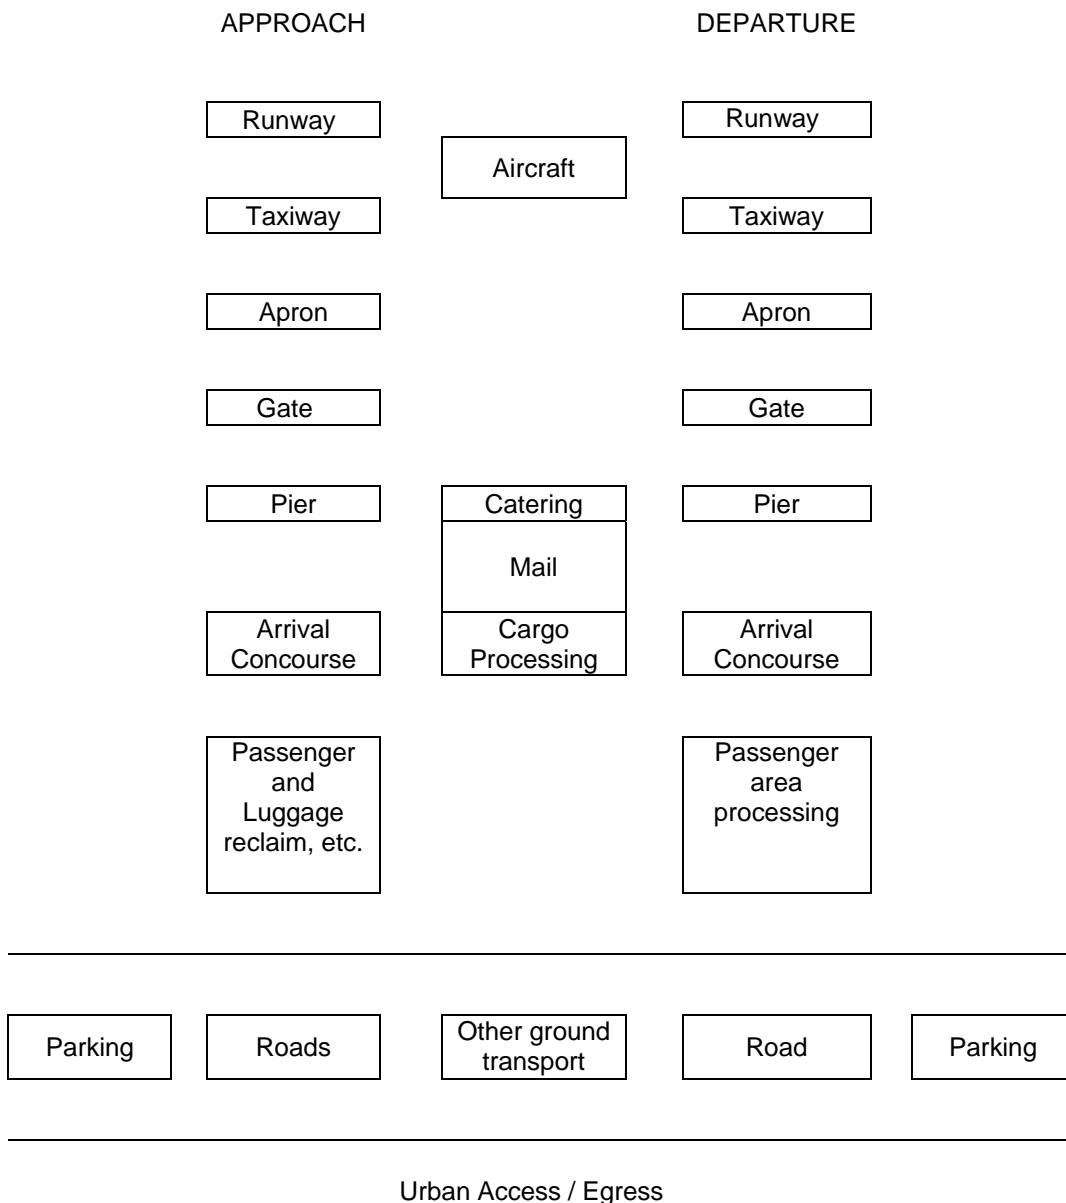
APPROACH

DEPARTURE

Runway

Aircraft

Runway

Taxiway

Taxiway

Apron

Apron

Gate

Gate

Pier

Catering

Pier

Mail

Arrival Concourse

Cargo Processing

Arrival Concourse

Passenger and Luggage reclaim, etc.

Passenger area processing

Parking

Roads

Other ground transport

Road

Parking

Urban Access / Egress